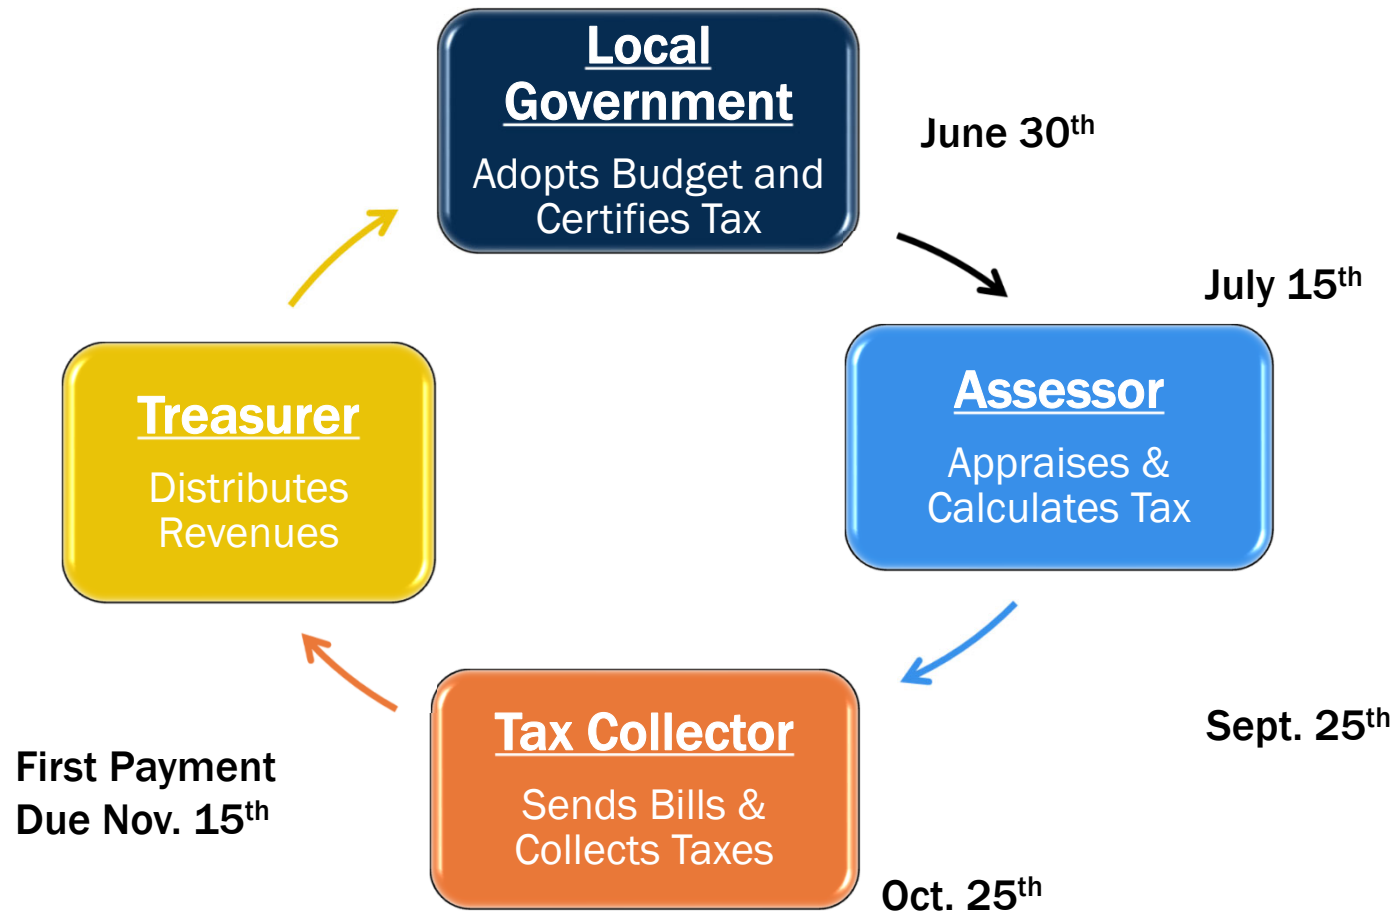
Local Government

Adopts Budget and Certifies Tax

June 30$^{th}$

July 15$^{th}$

Assessor

Appraises & Calculates Tax

Sept. 25$^{th}$

Tax Collector

Sends Bills & Collects Taxes

Oct. 25$^{th}$

First Payment Due Nov. 15$^{th}$

Treasurer

Distributes Revenues